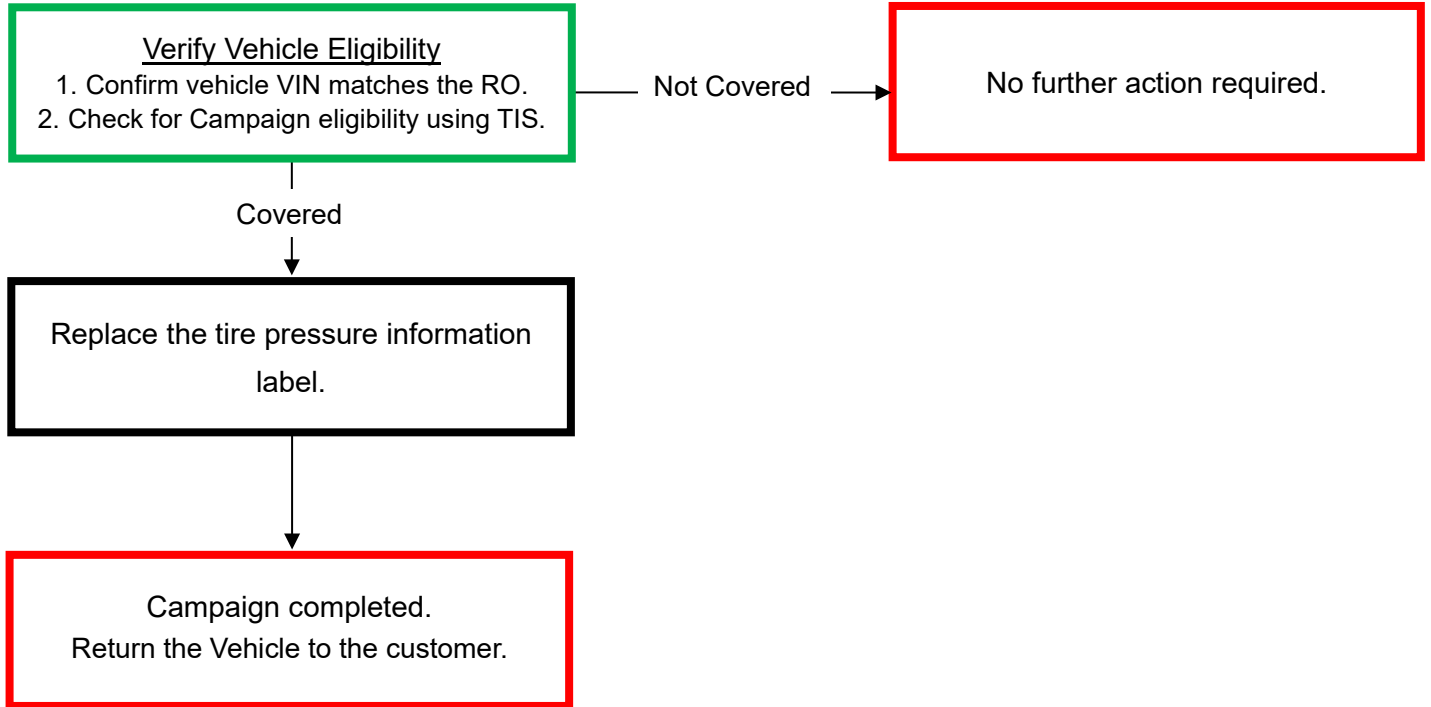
Verify Vehicle Eligibility
1. Confirm vehicle VIN matches the RO.
2. Check for Campaign eligibility using TIS.

Not Covered

No further action required.

Covered

Replace the tire pressure information label.

Campaign completed.
Return the Vehicle to the customer.